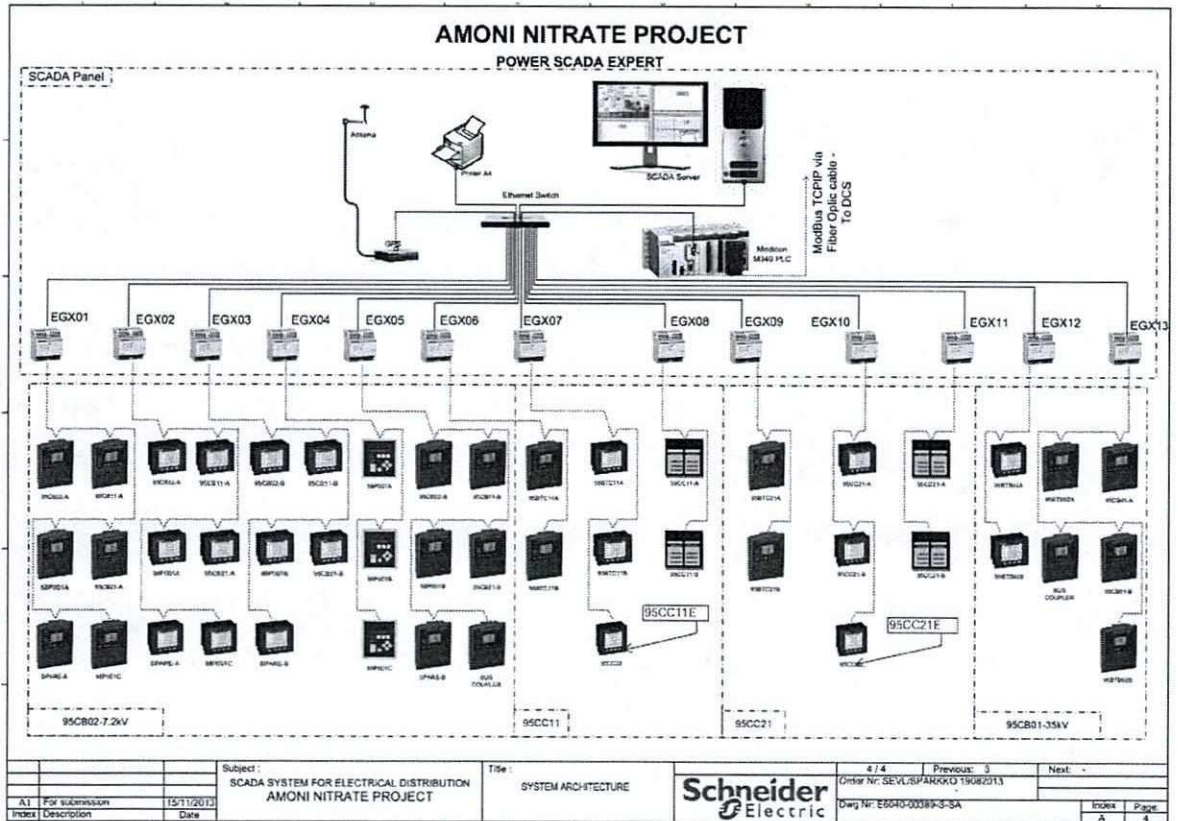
AMONI NITRATE PROJECT

POWER SCADA EXPERT

SCADA Panel

Antena

Printer A4

SCADA Server

Ethernet Switch

GPS

Modicon M340 PLC

ModBus TCPIP via Fiber Optic cable - To DCS

EGX01 EGX02 EGX03 EGX04 EGX05 EGX06 EGX07 EGX08 EGX09 EGX10 EGX11 EGX12 EGX13

95CC11E

95CC21E

95CB02-7.2kV

95CC11

95CC21

95CB01-35kV

| | | | Subject : SCADA SYSTEM FOR ELECTRICAL DISTRIBUTION AMONI NITRATE PROJECT | Title : SYSTEM ARCHITECTURE | Schneider Electric | 4 / 4 Previous: 3 Next: - |
|---|---|---|---|---|---|---|
| A1 | For submission | 15/11/2013 | | | | Order Nr: SEVL/SPARKKO 19082013 |
| Index | Description | Date | | | | Dwg Nr: E6040-00389-3-SA Index A Page 4 |